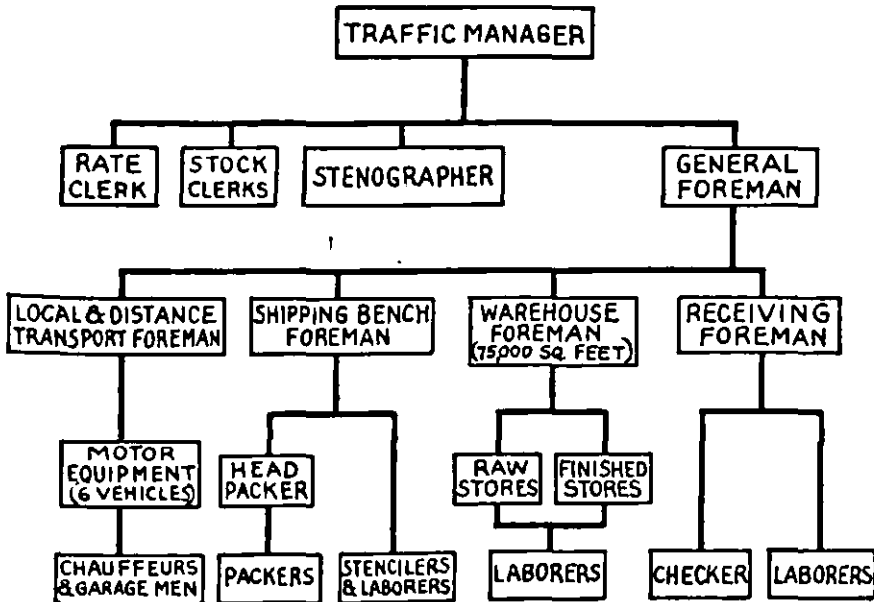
TRAFFIC MANAGER

RATE CLERK

STOCK CLERKS

STENOGRAPHER

GENERAL FOREMAN

LOCAL & DISTANCE TRANSPORT FOREMAN

SHIPPING BENCH FOREMAN

WAREHOUSE FOREMAN (75000 SQ. FEET)

RECEIVING FOREMAN

MOTOR EQUIPMENT (6 VEHICLES)

HEAD PACKER

RAW STORES

FINISHED STORES

CHAUFFEURS & GARAGE MEN

PACKERS

STENCILERS & LABORERS

LABORERS

CHECKER

LABORERS